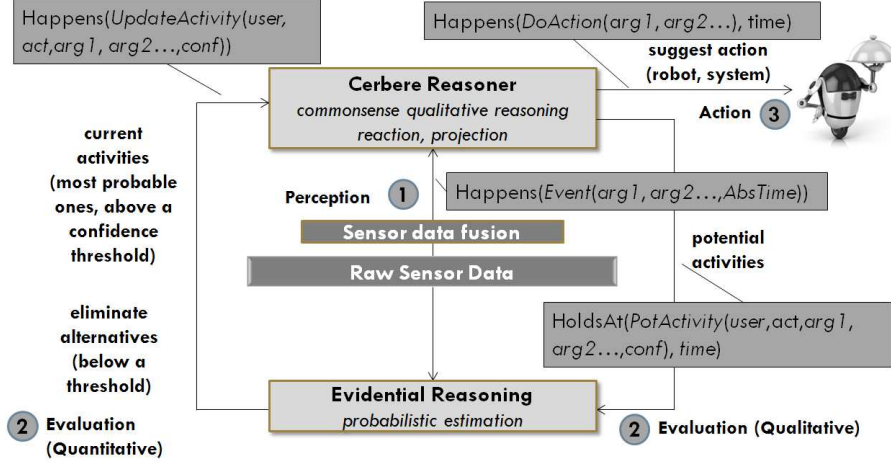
Happens(*UpdateActivity*(*user*, *act*,*arg1*, *arg2*…,*conf*))

Happens(*DoAction*(*arg1*, *arg2*…), time)

suggest action (robot, system)

Cerbere Reasoner
*commonsense qualitative reasoning reaction, projection*

Action 3

current activities (most probable ones, above a confidence threshold)

Perception 1

Happens(*Event*(*arg1*, *arg2*…,*AbsTime*))

Sensor data fusion

Raw Sensor Data

potential activities

eliminate alternatives (below a threshold)

HoldsAt(*PotActivity*(*user*,*act*,*arg1*, *arg2*…,*conf*), *time*)

Evidential Reasoning
*probabilistic estimation*

2 Evaluation (Quantitative)

2 Evaluation (Qualitative)